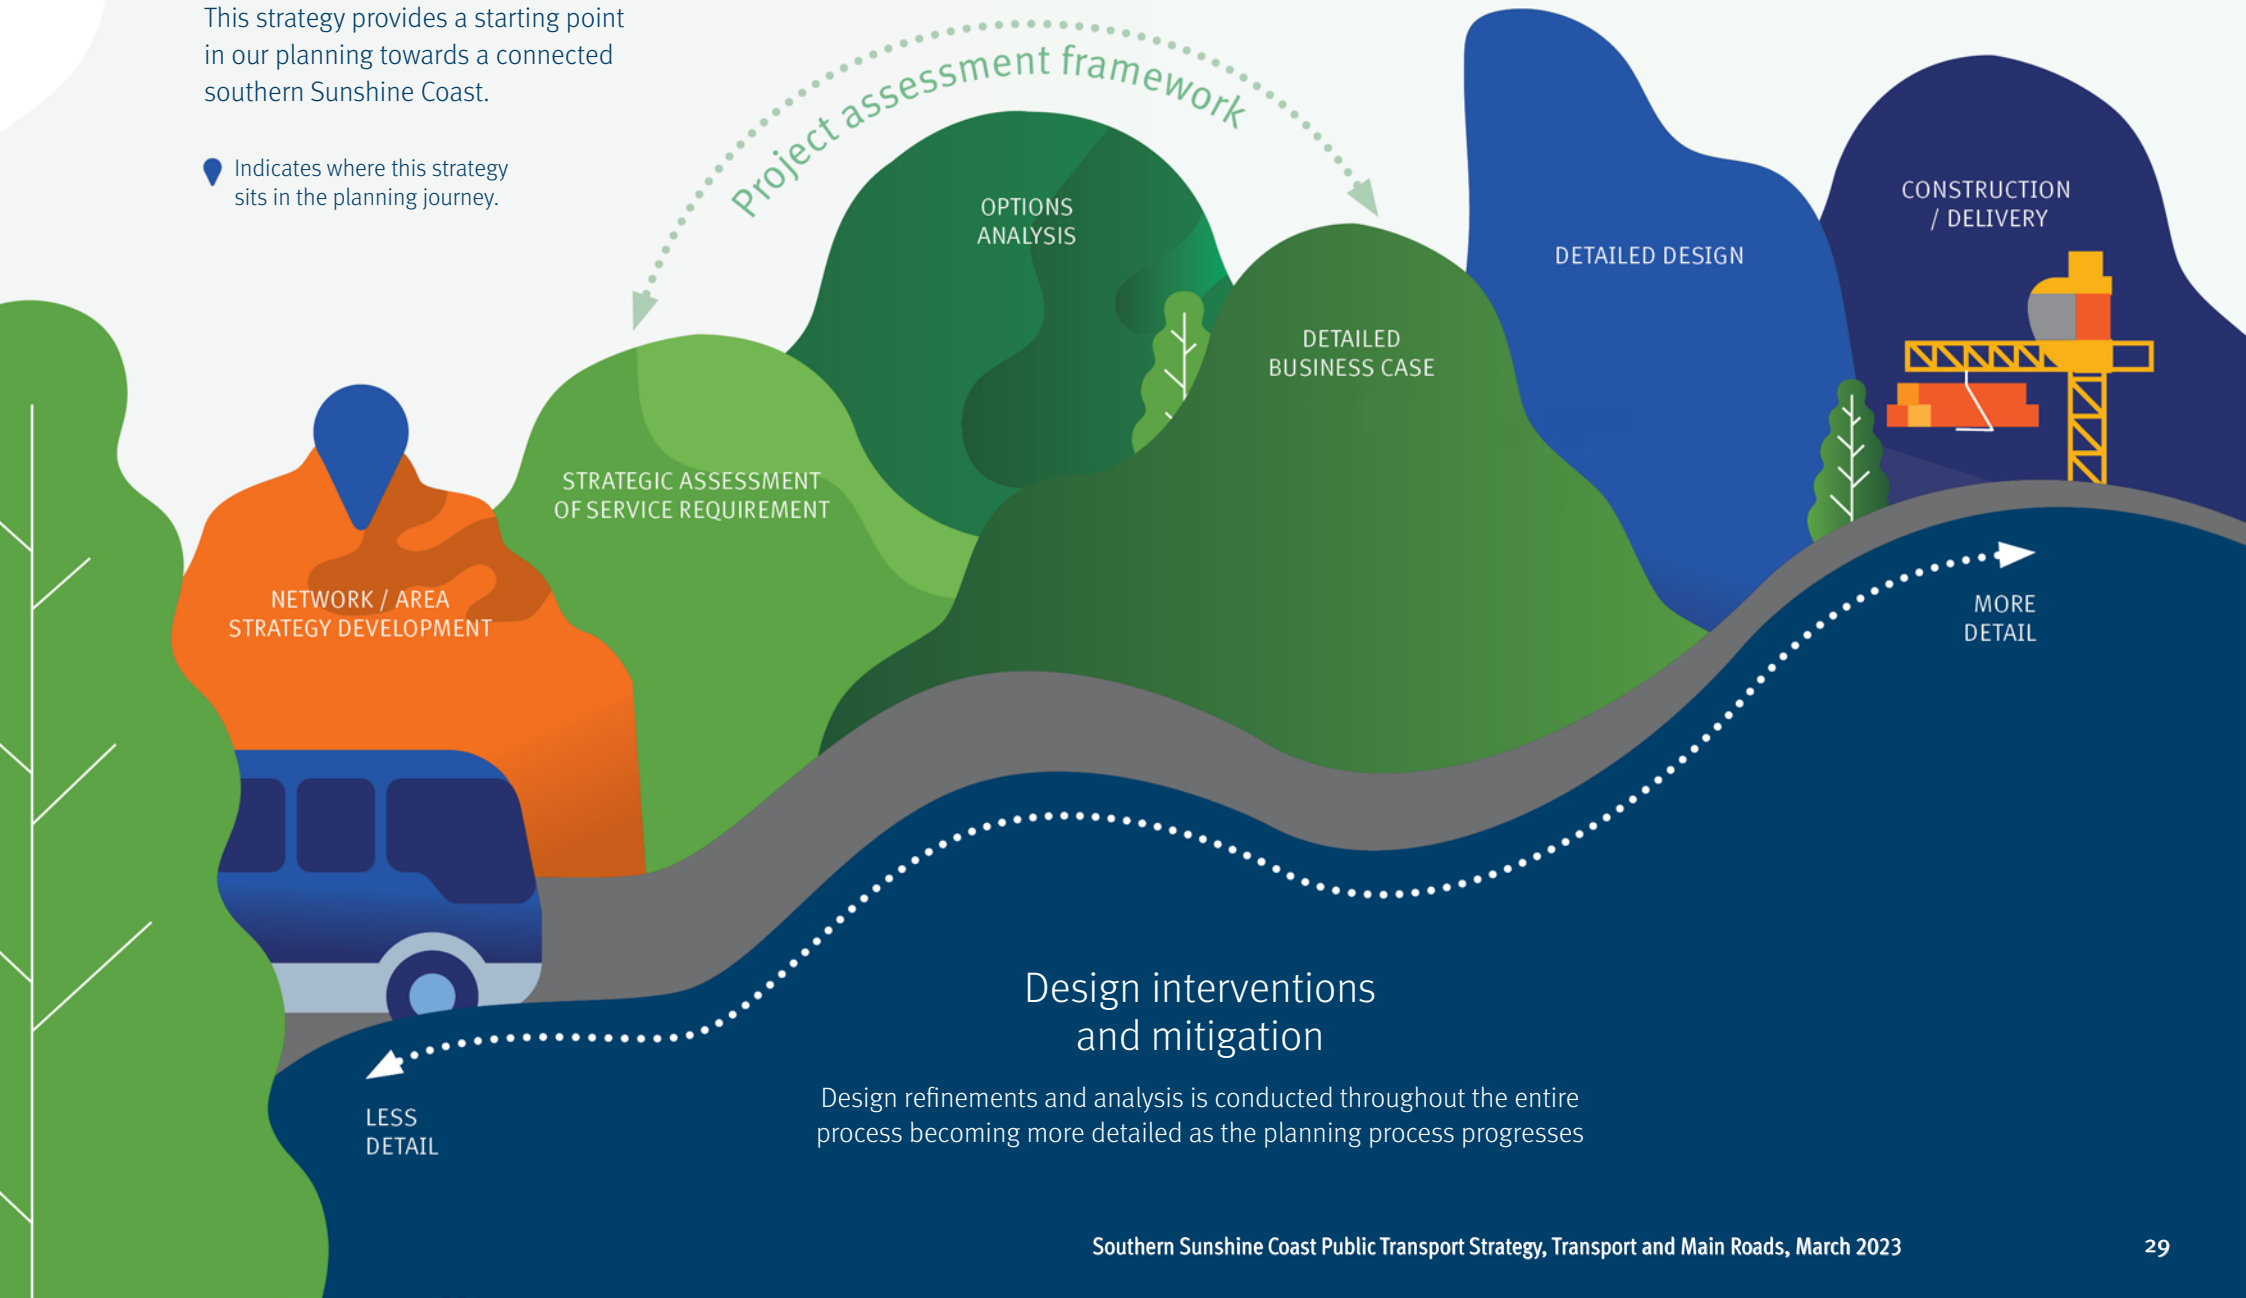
This strategy provides a starting point in our planning towards a connected southern Sunshine Coast.

Indicates where this strategy sits in the planning journey.

Project assessment framework

OPTIONS ANALYSIS

DETAILED DESIGN

CONSTRUCTION / DELIVERY

DETAILED BUSINESS CASE

STRATEGIC ASSESSMENT OF SERVICE REQUIREMENT

NETWORK / AREA STRATEGY DEVELOPMENT

MORE DETAIL

LESS DETAIL

Design interventions and mitigation

Design refinements and analysis is conducted throughout the entire process becoming more detailed as the planning process progresses

Southern Sunshine Coast Public Transport Strategy, Transport and Main Roads, March 2023

29